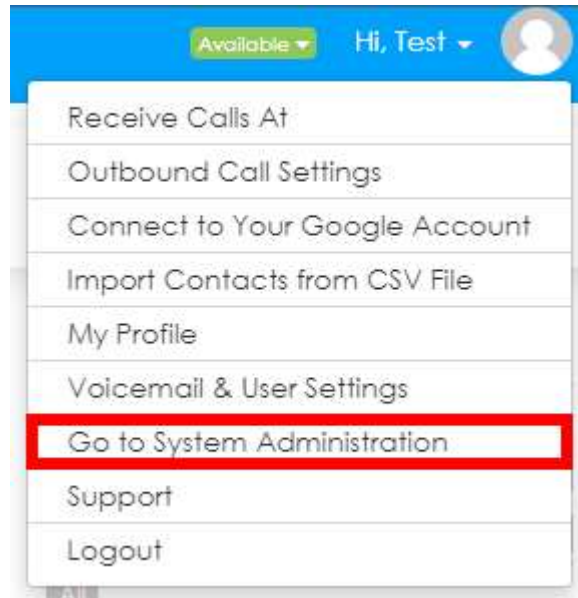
Available ▾ Hi, Test ▾

Receive Calls At

Outbound Call Settings

Connect to Your Google Account

Import Contacts from CSV File

My Profile

Voicemail & User Settings

Go to System Administration

Support

Logout